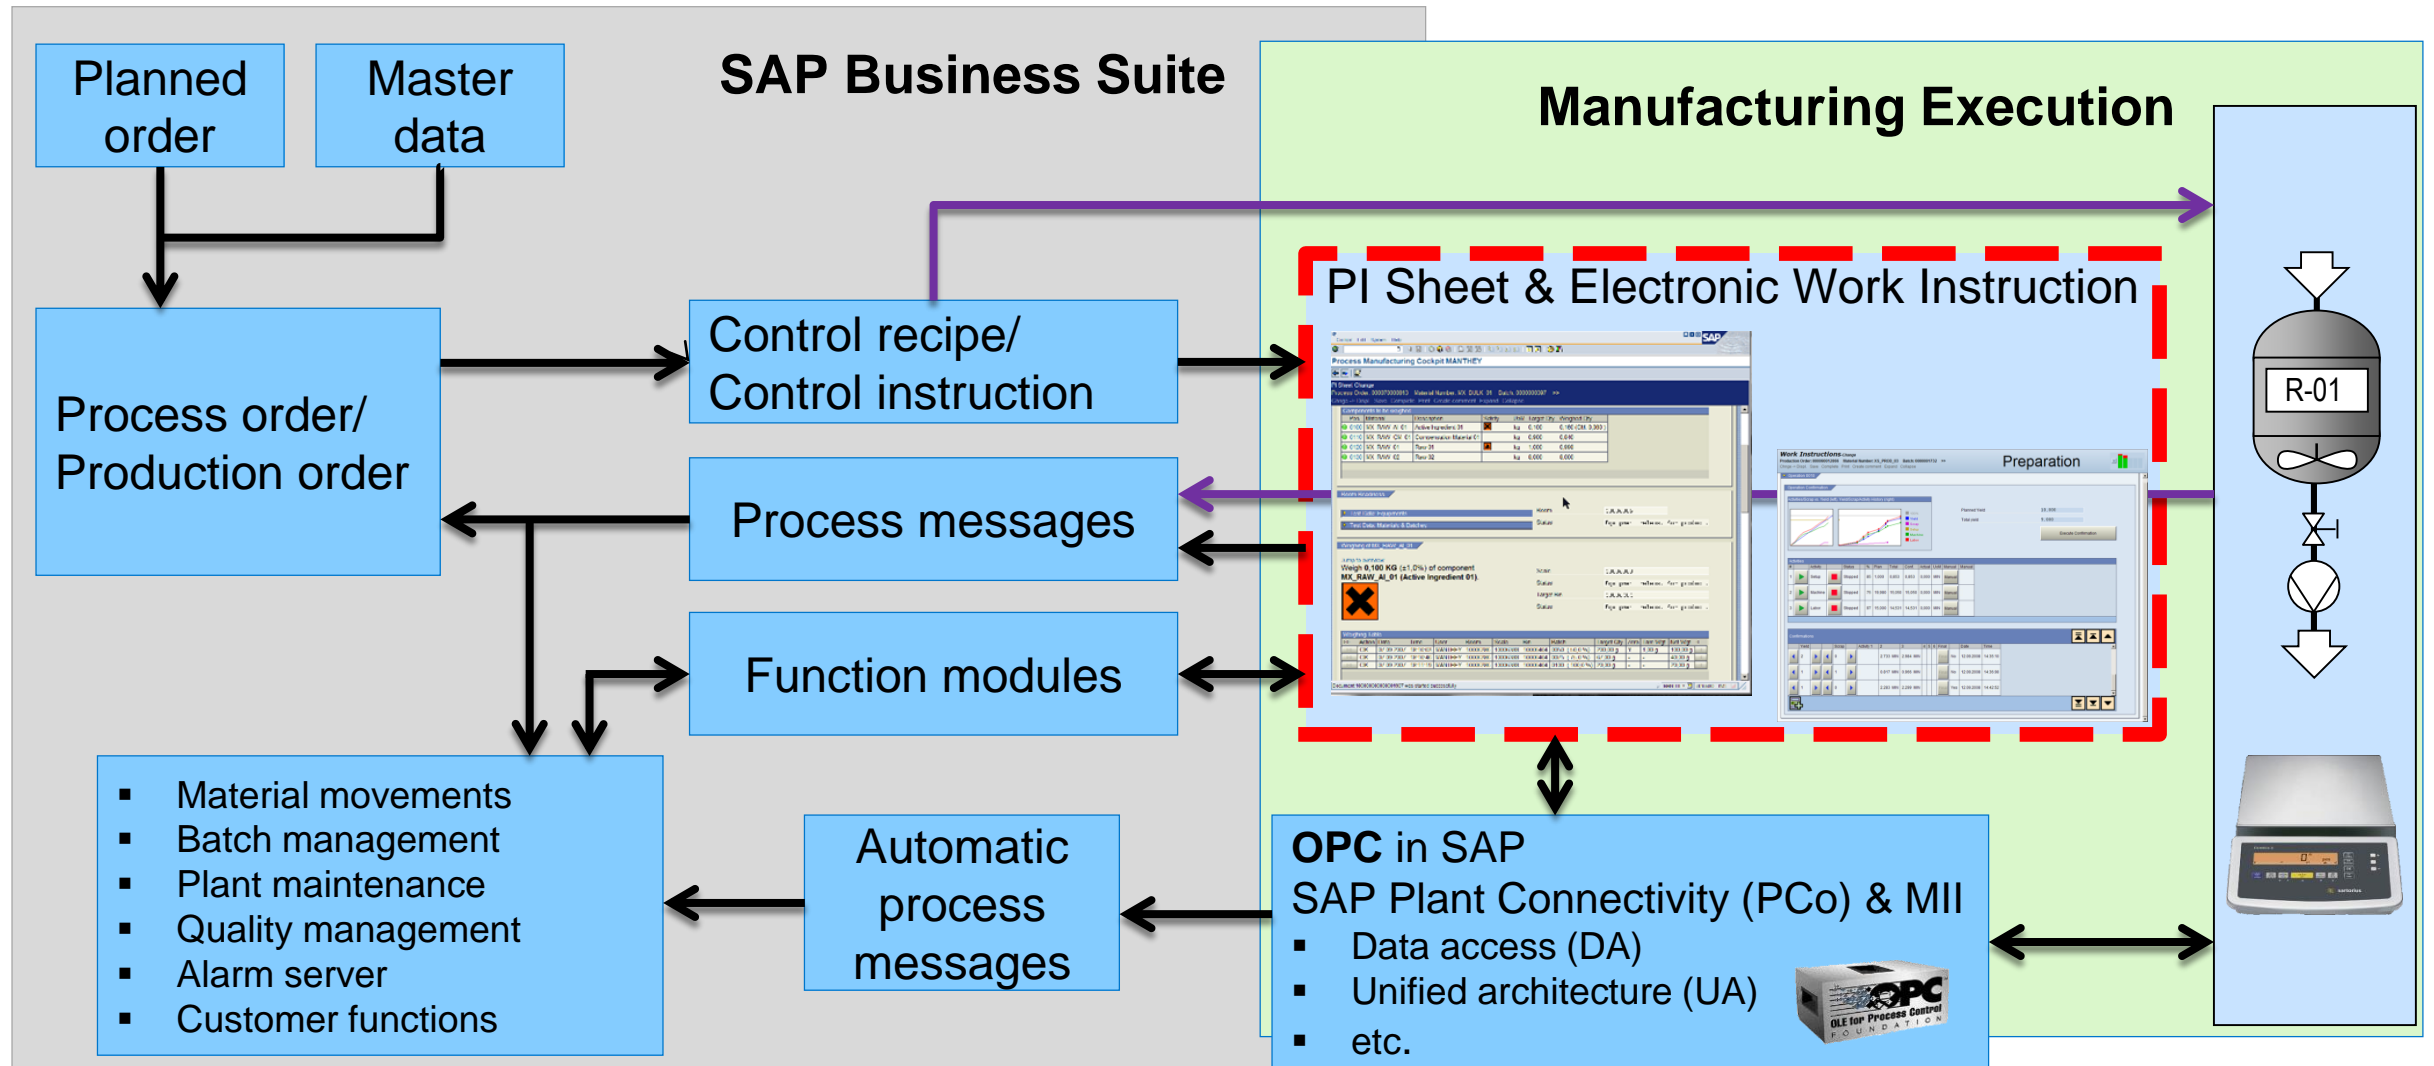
Planned order

Master data

SAP Business Suite

Manufacturing Execution

Process order/
Production order

Control recipe/
Control instruction

PI Sheet & Electronic Work Instruction

Process Manufacturing Cockpit MANTHEY

Work Instructions

Preparation

Process messages

Function modules

R-01

▪ Material movements
▪ Batch management
▪ Plant maintenance
▪ Quality management
▪ Alarm server
▪ Customer functions

Automatic process messages

OPC in SAP
SAP Plant Connectivity (PCo) & MII
▪ Data access (DA)
▪ Unified architecture (UA)
▪ etc.

OPC
OLE for Process Control
FOUNDATION